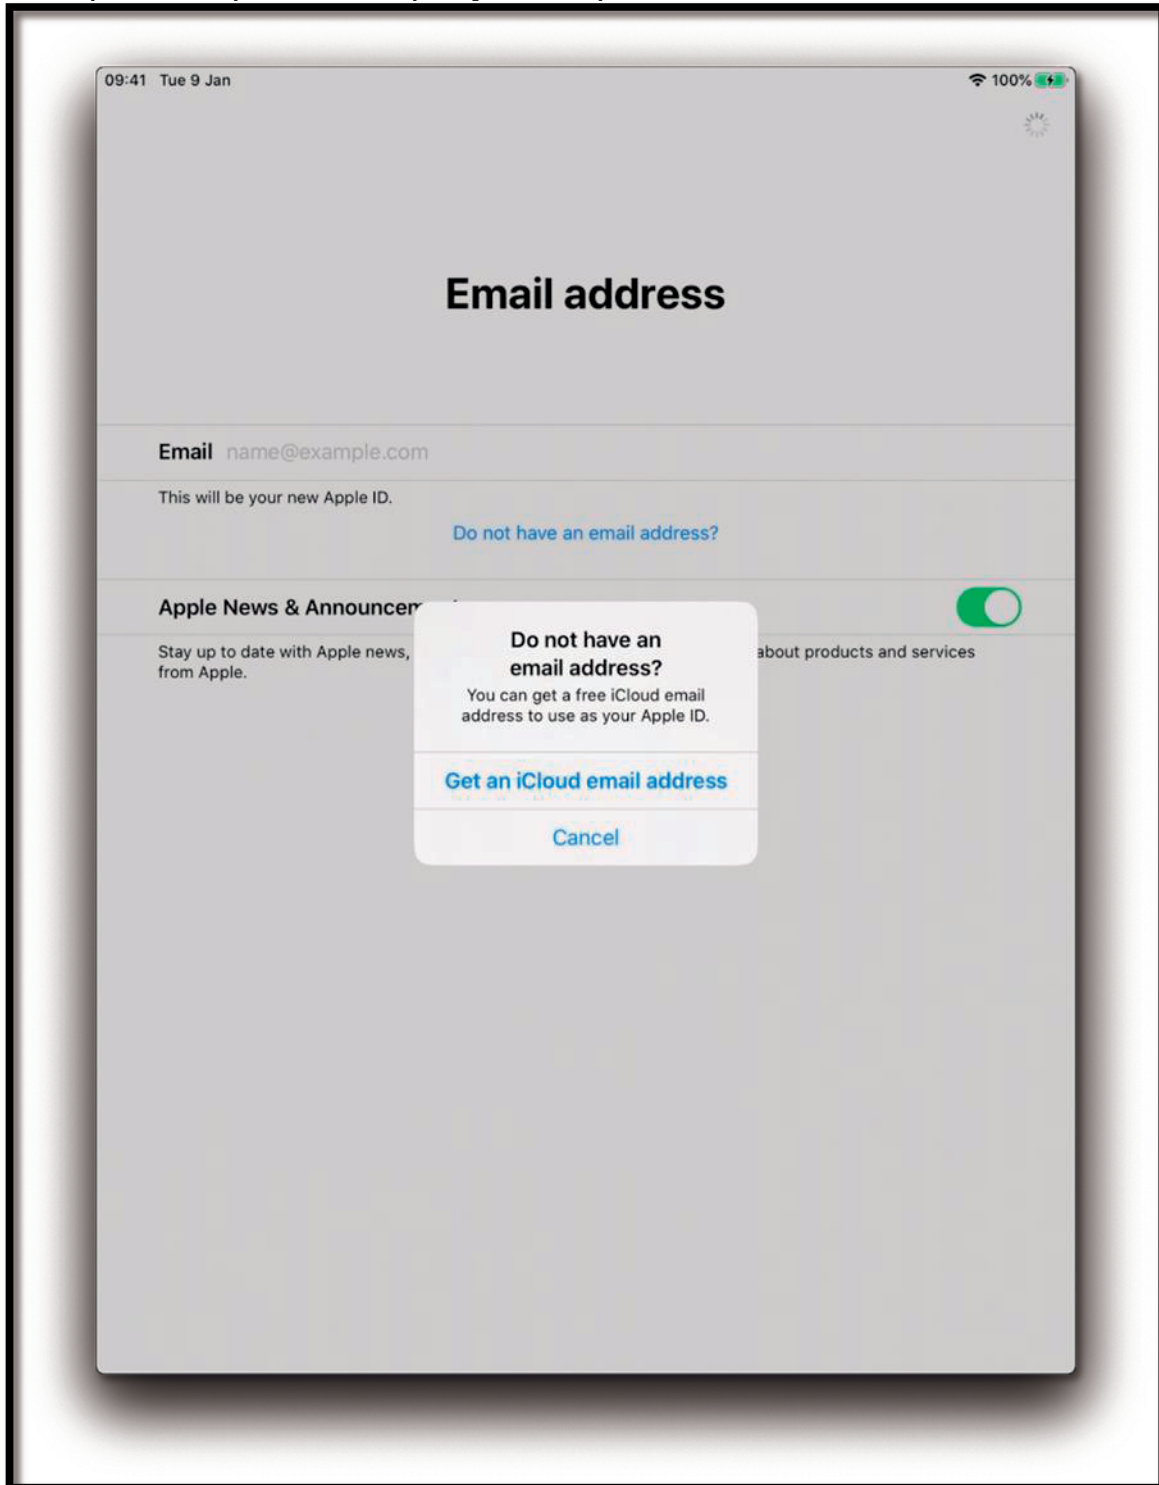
09:41 Tue 9 Jan

100%

Email address

Email name@example.com

This will be your new Apple ID.

Do not have an email address?

Apple News & Announcem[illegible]

Stay up to date with Apple news, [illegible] about products and services from Apple.

Do not have an email address?

You can get a free iCloud email address to use as your Apple ID.

Get an iCloud email address

Cancel